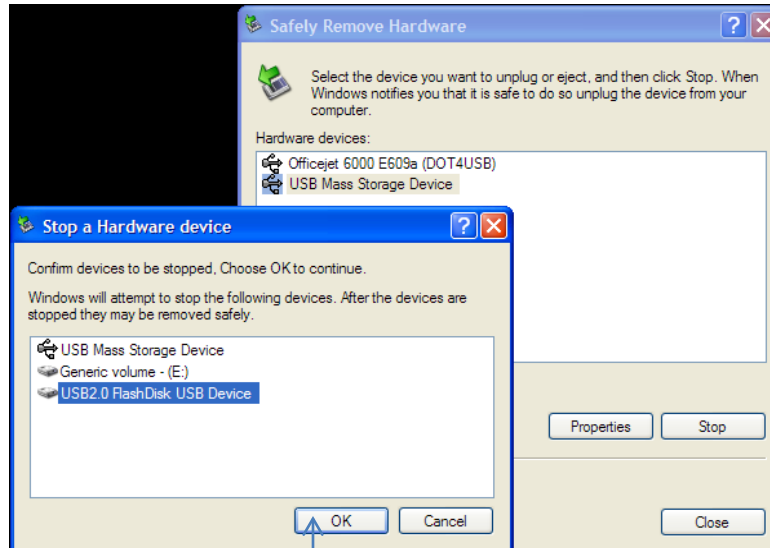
Safely Remove Hardware

Select the device you want to unplug or eject, and then click Stop. When Windows notifies you that it is safe to do so unplug the device from your computer.

Hardware devices:

Officejet 6000 E609a (DOT4USB)
USB Mass Storage Device

Properties
Stop

Close

Stop a Hardware device

Confirm devices to be stopped, Choose OK to continue.

Windows will attempt to stop the following devices. After the devices are stopped they may be removed safely.

USB Mass Storage Device
Generic volume - (E:)
USB2.0 FlashDisk USB Device

OK
Cancel